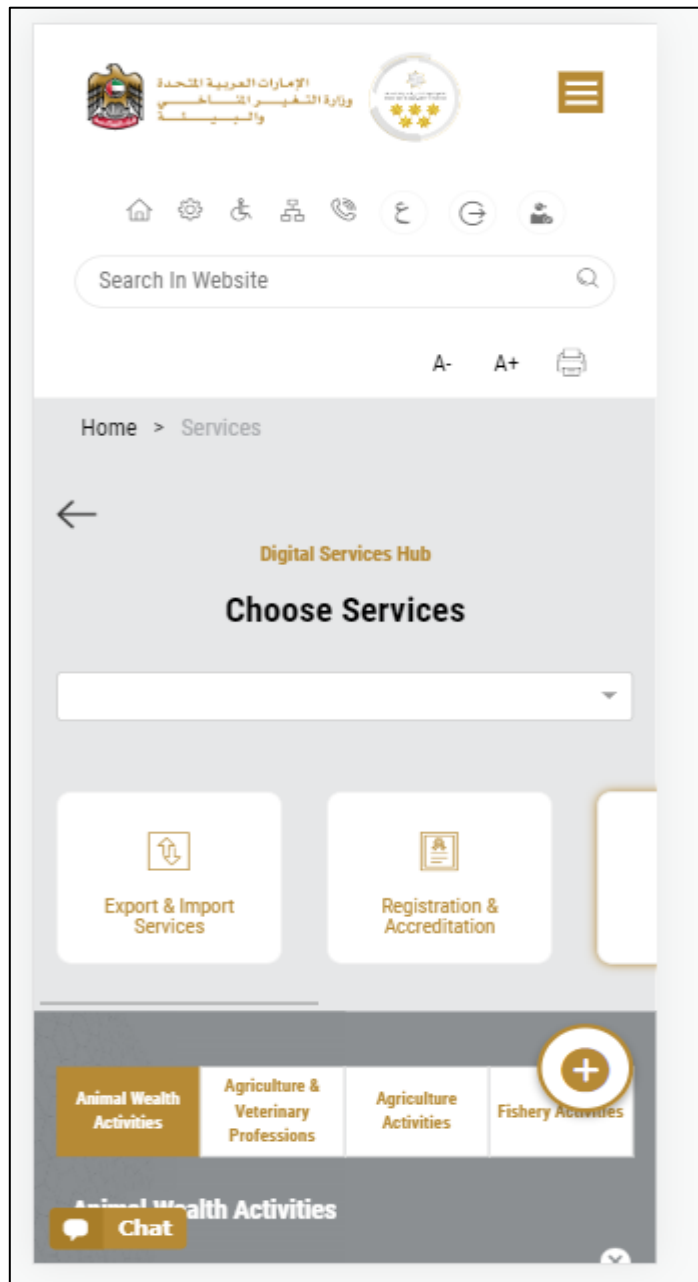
الإمارات العربية المتحدة
وزارة التغير المناخي والبيئة

ع

Search In Website

A- A+

Home > Services

Digital Services Hub

Choose Services

Export & Import Services

Registration & Accreditation

Animal Wealth Activities

Agriculture & Veterinary Professions

Agriculture Activities

Fishery Activities

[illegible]alth Activities

Chat